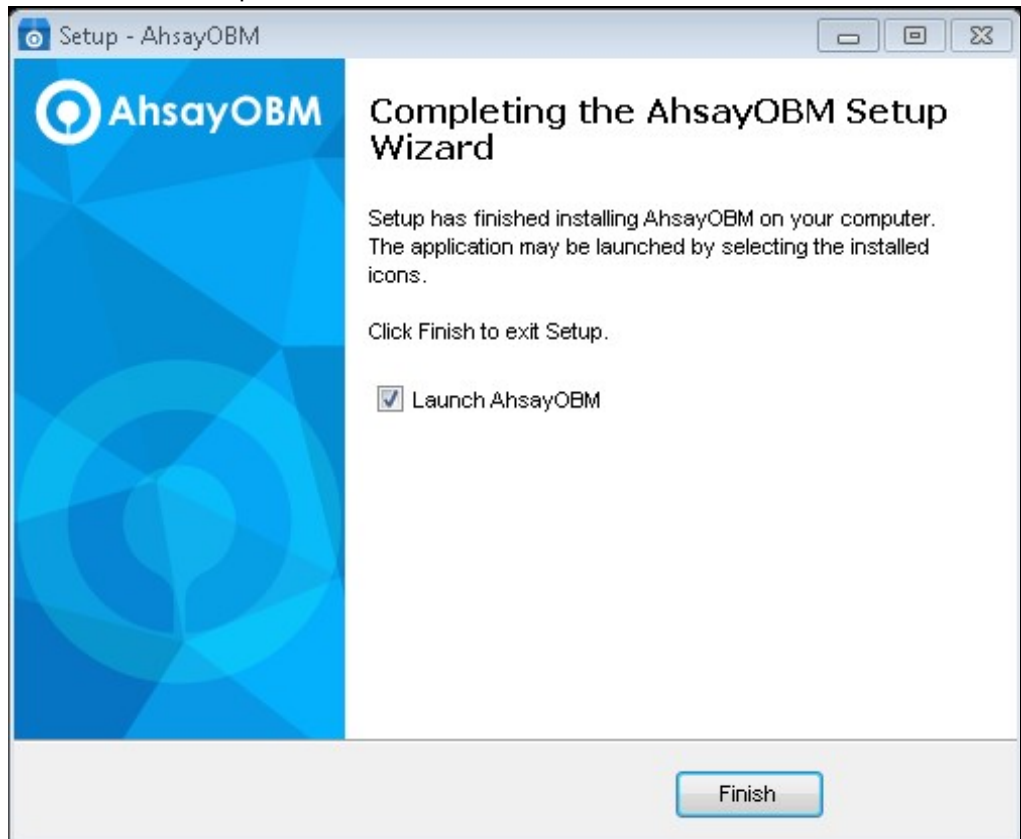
Setup - AhsayOBM

AhsayOBM

Completing the AhsayOBM Setup Wizard

Setup has finished installing AhsayOBM on your computer. The application may be launched by selecting the installed icons.

Click Finish to exit Setup.

Launch AhsayOBM

Finish